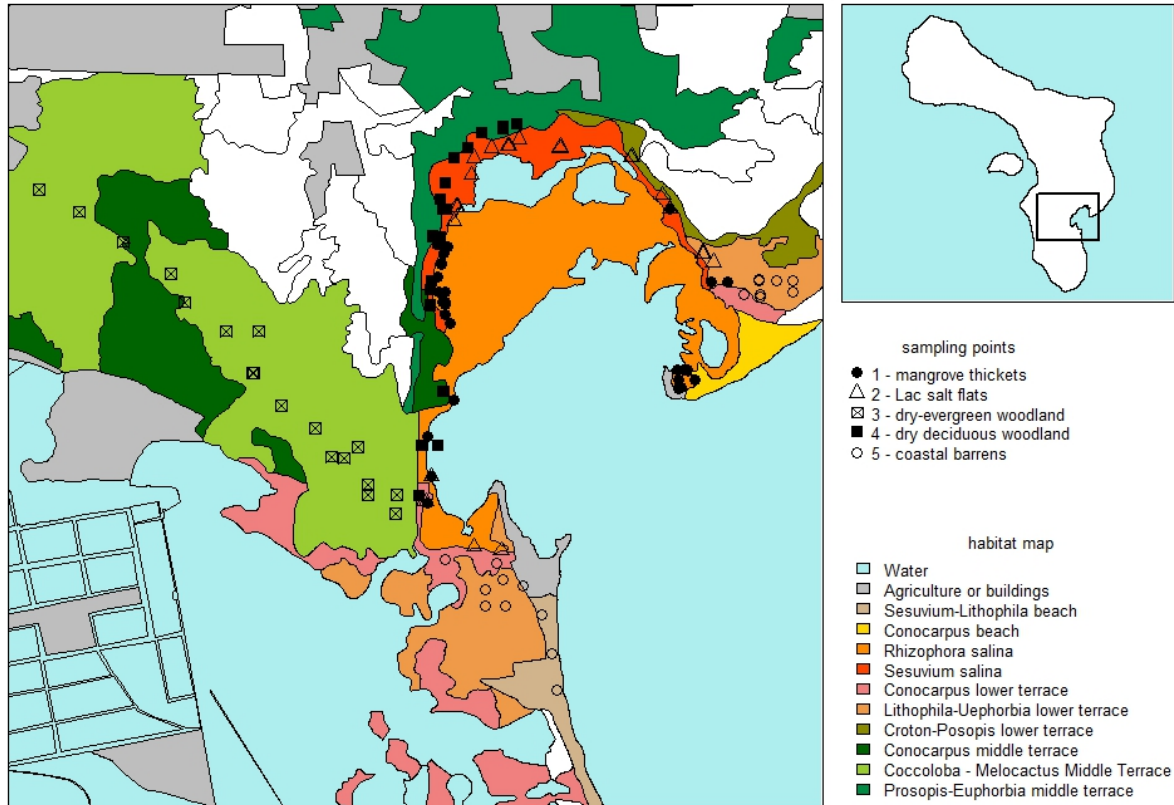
sampling points
1 - mangrove thickets
2 - Lac salt flats
3 - dry-evergreen woodland
4 - dry deciduous woodland
5 - coastal barrens

habitat map
Water
Agriculture or buildings
Sesuvium-Lithophila beach
Conocarpus beach
Rhizophora salina
Sesuvium salina
Conocarpus lower terrace
Lithophila-Uephorbia lower terrace
Croton-Posopis lower terrace
Conocarpus middle terrace
Coccoloba - Melocactus Middle Terrace
Prosopis-Euphorbia middle terrace